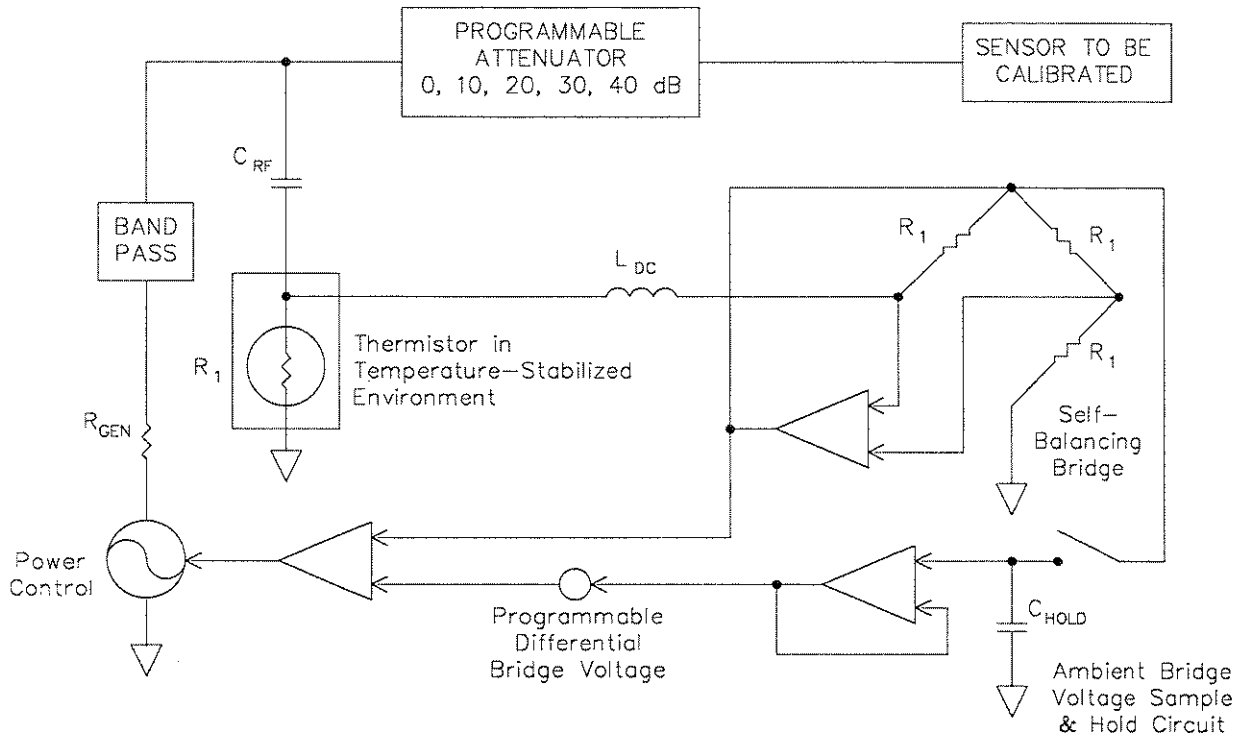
PROGRAMMABLE ATTENUATOR 0, 10, 20, 30, 40 dB

SENSOR TO BE CALIBRATED

$C_{RF}$

BAND PASS

$L_{DC}$

$R_1$

$R_1$

$R_1$

$R_1$

Thermistor in Temperature-Stabilized Environment

$R_{GEN}$

Self-Balancing Bridge

Power Control

Programmable Differential Bridge Voltage

$C_{HOLD}$

Ambient Bridge Voltage Sample & Hold Circuit